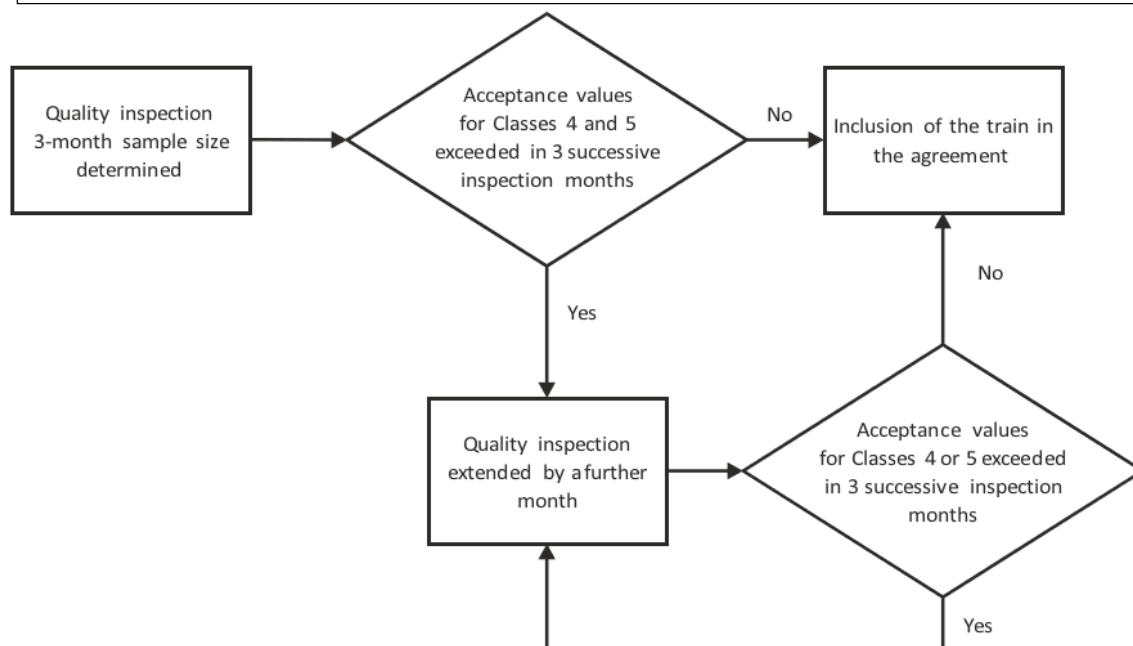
Quality inspection 3-month sample size determined

Acceptance values for Classes 4 and 5 exceeded in 3 successive inspection months

No

Inclusion of the train in the agreement

No

Yes

Quality inspection extended by afurther month

Acceptance values for Classes 4 or 5 exceeded in 3 successive inspection months

Yes